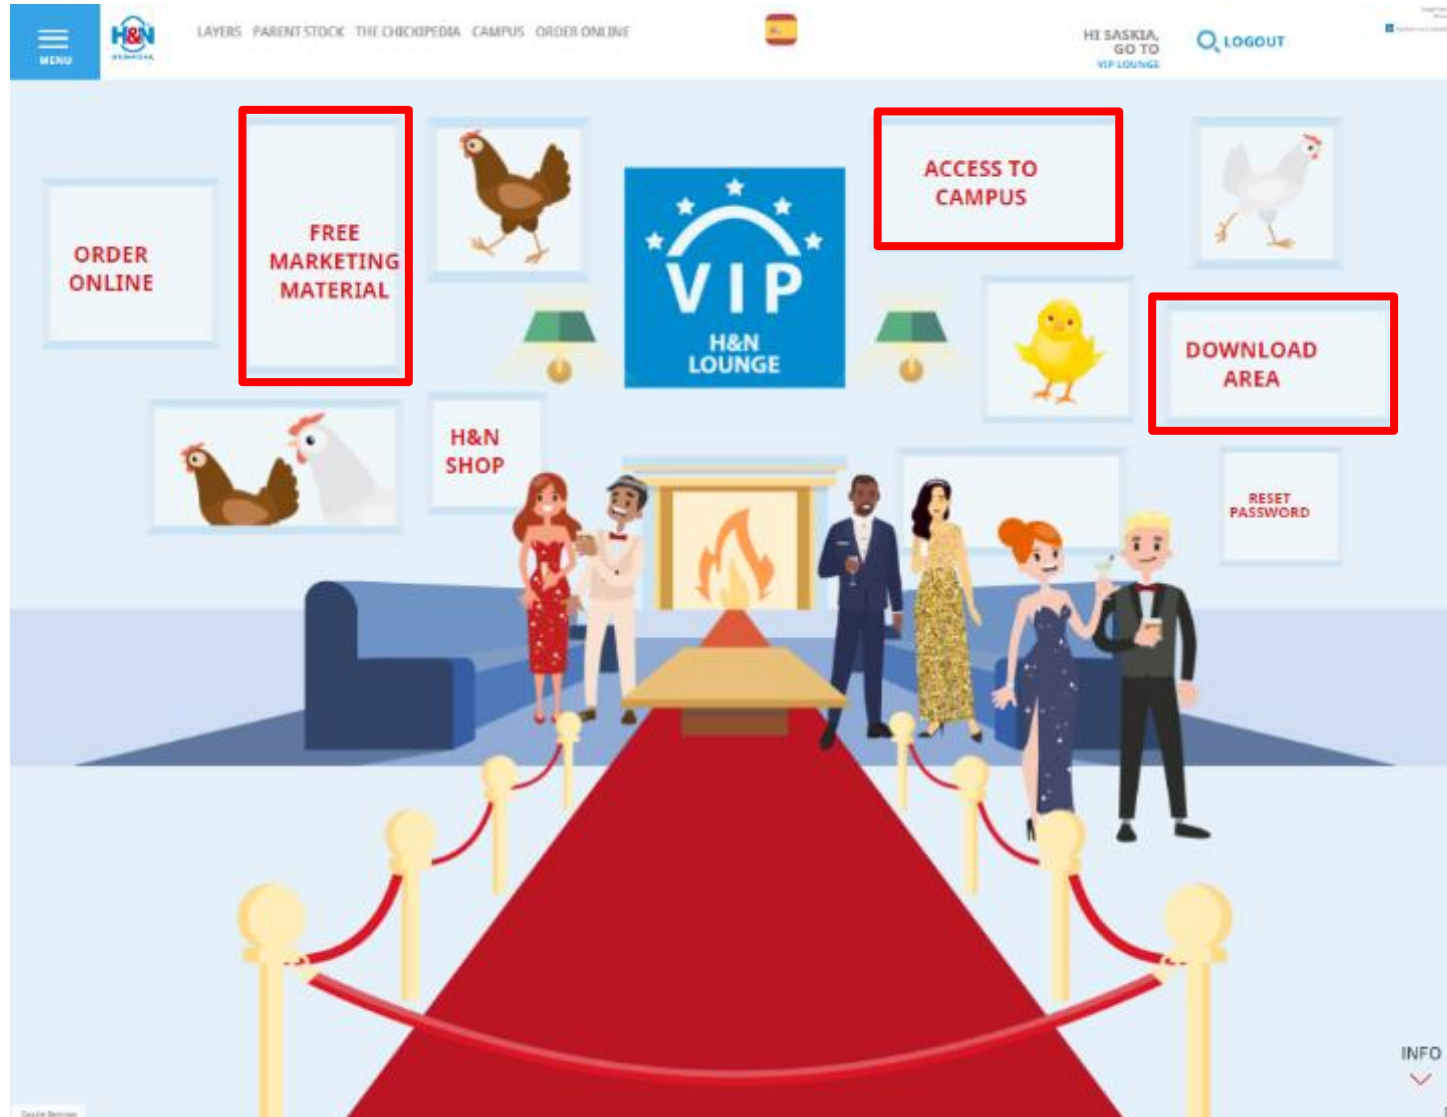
MENU

H&N

LAYERS PARENT STOCK THE CHICKIPEDIA CAMPUS ORDER ONLINE

HI SASKIA, GO TO VIP LOUNGE

LOGOUT

ORDER ONLINE

FREE MARKETING MATERIAL

VIP H&N LOUNGE

ACCESS TO CAMPUS

DOWNLOAD AREA

H&N SHOP

RESET PASSWORD

INFO